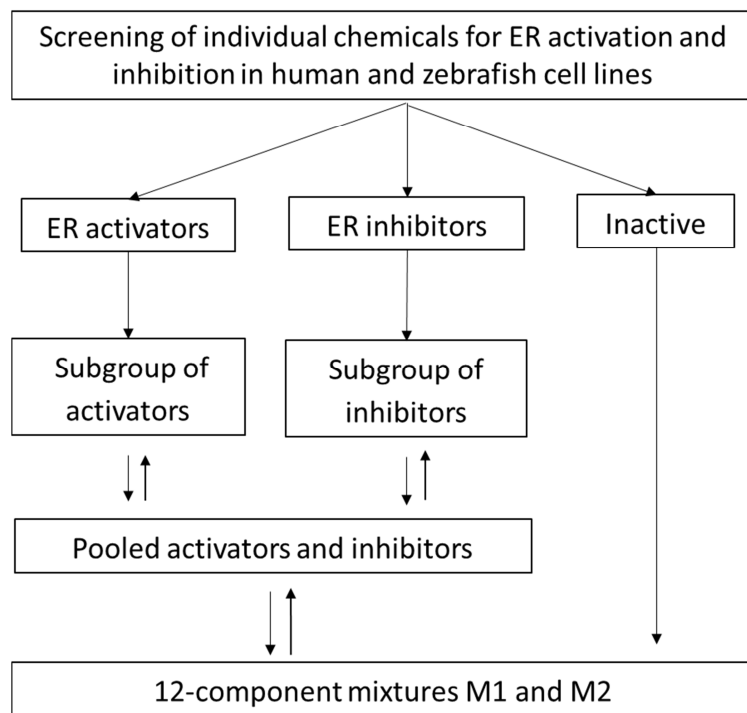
Screening of individual chemicals for ER activation and inhibition in human and zebrafish cell lines

ER activators

ER inhibitors

Inactive

Subgroup of activators

Subgroup of inhibitors

Pooled activators and inhibitors

12-component mixtures M1 and M2